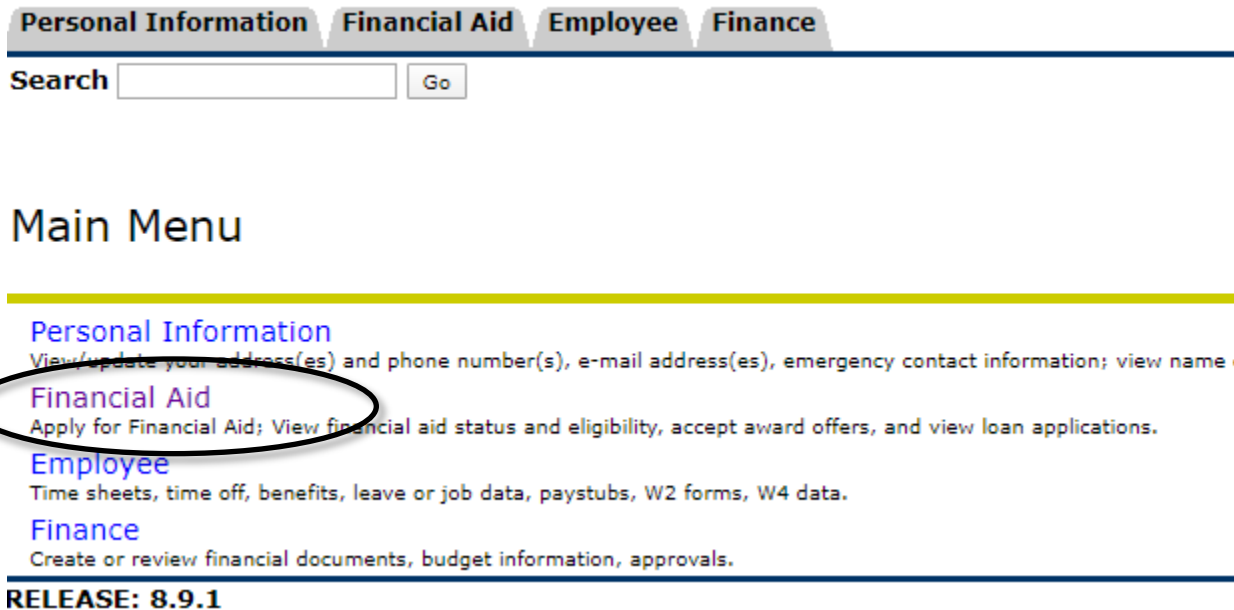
Personal Information | Financial Aid | Employee | Finance

Search [ ] Go

Main Menu

Personal Information
View/update your address(es) and phone number(s), e-mail address(es), emergency contact information; view name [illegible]

Financial Aid
Apply for Financial Aid; View financial aid status and eligibility, accept award offers, and view loan applications.

Employee
Time sheets, time off, benefits, leave or job data, paystubs, W2 forms, W4 data.

Finance
Create or review financial documents, budget information, approvals.

RELEASE: 8.9.1